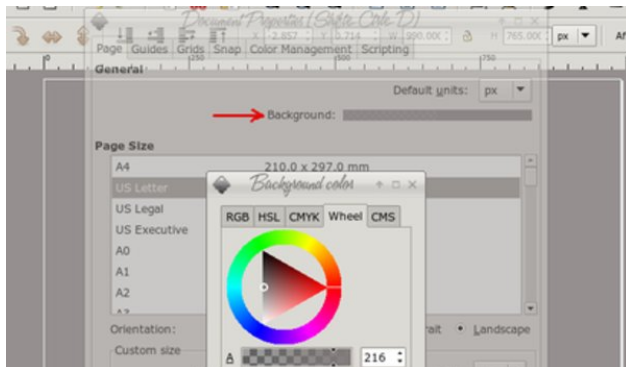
Document Properties (Slide Code D)

X -2.857 Y 0.714 W 990.000 H 765.000 px

Page Guides Grids Snap Color Management Scripting

250 500 750

General

Default units: px

Background:

Page Size

A4 210.0 x 297.0 mm

US Letter

US Legal

US Executive

A0

A1

A2

Orientation: rait • Landscape

Custom size

Background color

RGB HSL CMYK Wheel CMS

A 216